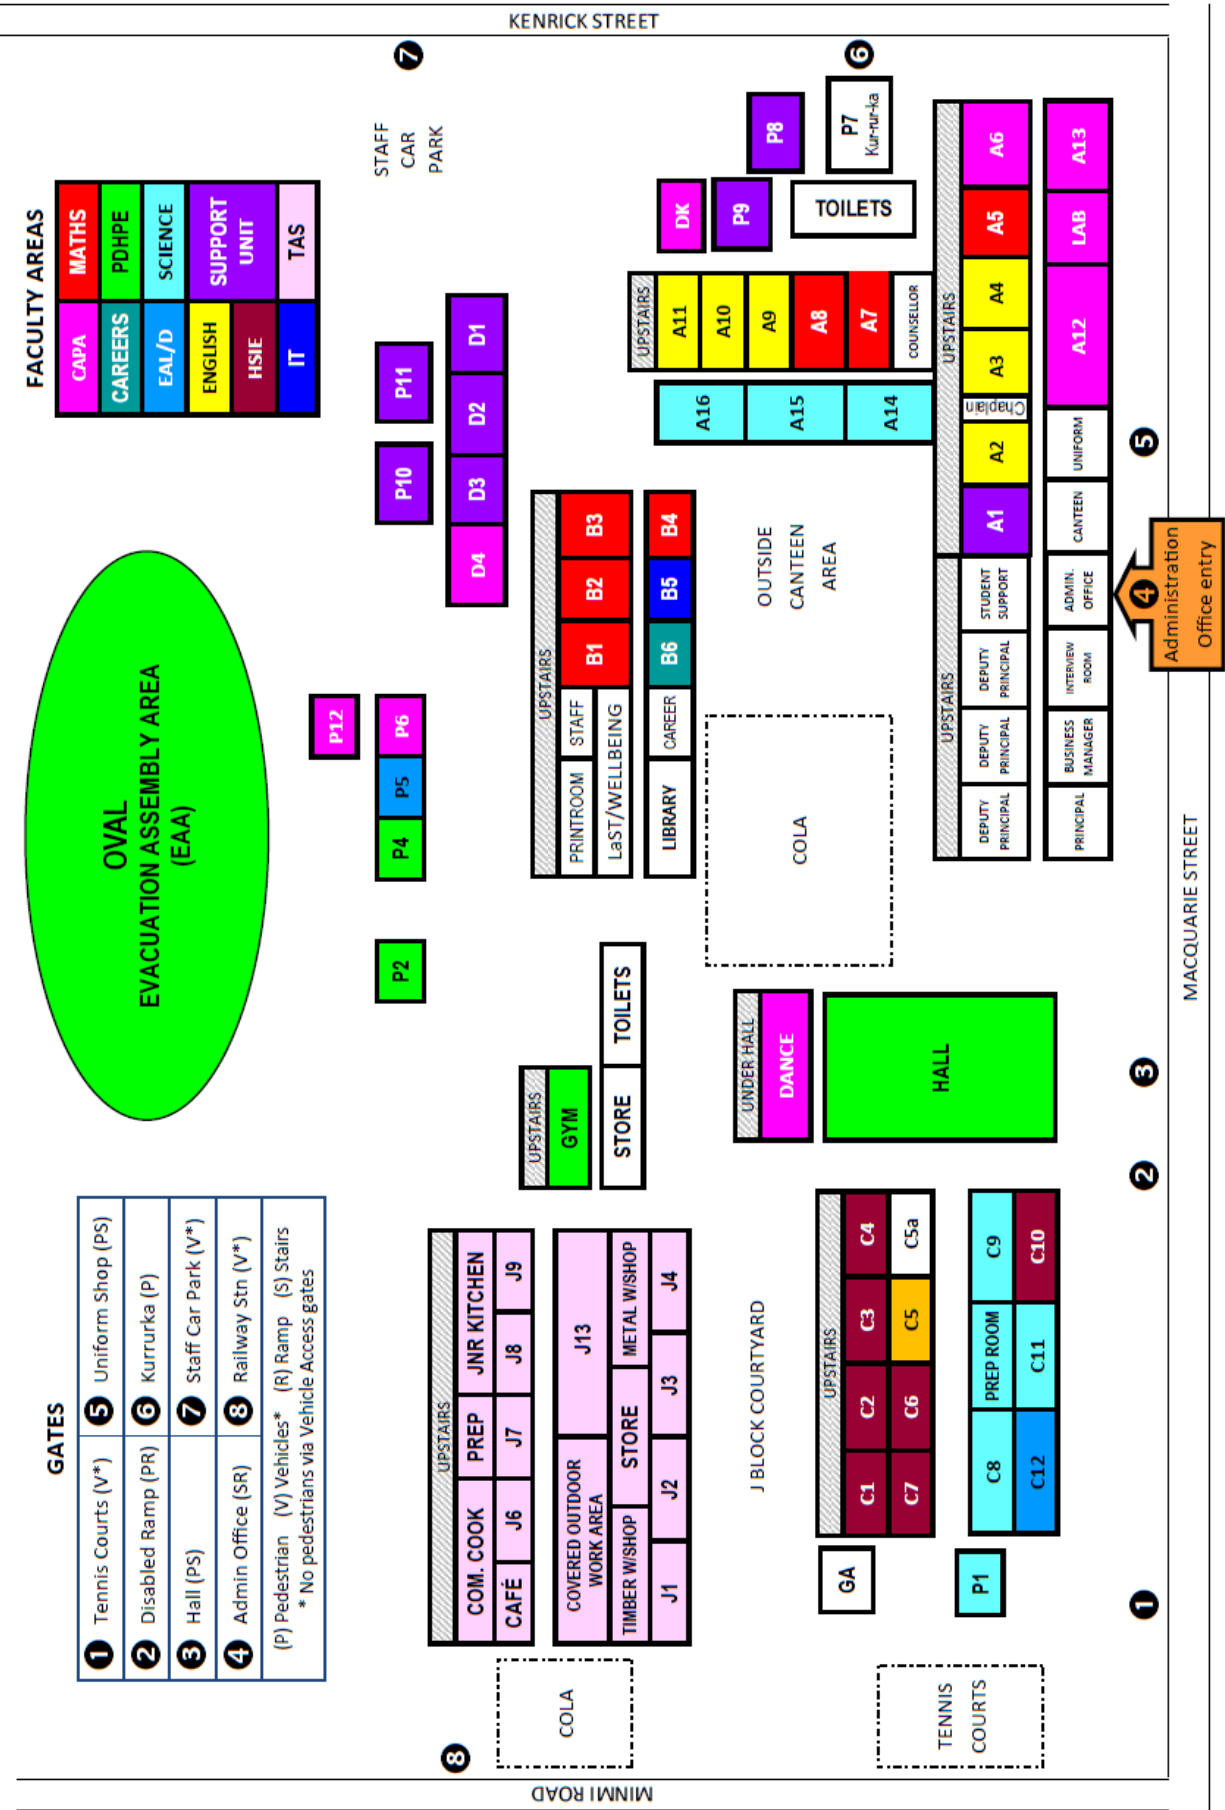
KENRICK STREET

FACULTY AREAS

| MATHS | PDHPE | SCIENCE | SUPPORT UNIT | TAS |
|---|---|---|---|---|
| CAPA | CAREERS | EAL/D | ENGLISH | HSIE | IT |

STAFF CAR PARK

7

6

P8

P7 Kur-rur-ka

DK

P9

TOILETS

A6

A13

A5

LAB

UPSTAIRS

A11 A10 A9 A8 A7 COUNSELLOR

UPSTAIRS

A4

A3

A12

Chaplain

A16 A15 A14

A2

UNIFORM

5

D1 D2 D3 D4

P11

P10

OVAL
EVACUATION ASSEMBLY AREA
(EAA)

UPSTAIRS

B3 B2 B1

B4 B5 B6

OUTSIDE CANTEEN AREA

A1

CANTEEN

STUDENT SUPPORT

ADMIN. OFFICE

4 Administration Office entry

DEPUTY PRINCIPAL

INTERVIEW ROOM

P12

P6

P5

P4

STAFF

PRINTROOM

LaST/WELLBEING

CAREER

LIBRARY

COLA

UPSTAIRS

DEPUTY PRINCIPAL

BUSINESS MANAGER

DEPUTY PRINCIPAL

PRINCIPAL

MACQUARIE STREET

P2

TOILETS

UPSTAIRS

GYM

STORE

UNDER HALL

DANCE

HALL

3

2

GATES

| 1 Tennis Courts (V*) | 5 Uniform Shop (PS) |
|---|---|
| 2 Disabled Ramp (PR) | 6 Kurrurka (P) |
| 3 Hall (PS) | 7 Staff Car Park (V*) |
| 4 Admin Office (SR) | 8 Railway Stn (V*) |

(P) Pedestrian (V) Vehicles* (R) Ramp (S) Stairs
* No pedestrians via Vehicle Access gates

UPSTAIRS

COM. COOK | PREP | JNR KITCHEN

CAFÉ J6 J7 J8 J9

COVERED OUTDOOR WORK AREA

J13

TIMBER W/SHOP | STORE | METAL W/SHOP

J1 J2 J3 J4

J BLOCK COURTYARD

UPSTAIRS

C1 C2 C3 C4

C7 C6 C5 C5a

C8 PREP ROOM C9

C12 C11 C10

GA

P1

1

COLA

8

TENNIS COURTS

MINMI ROAD